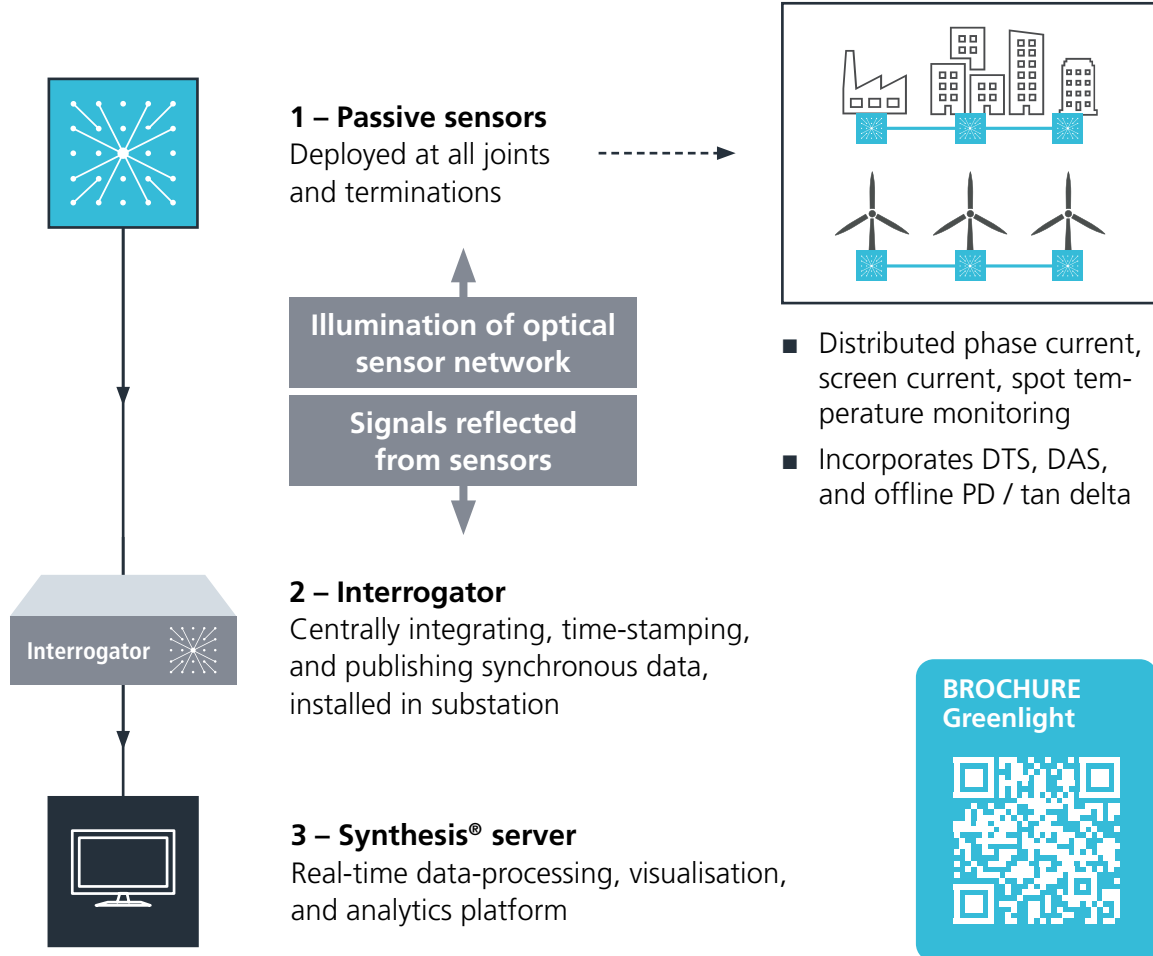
1 – Passive sensors
Deployed at all joints and terminations

Illumination of optical sensor network

Signals reflected from sensors

■ Distributed phase current, screen current, spot temperature monitoring

■ Incorporates DTS, DAS, and offline PD / tan delta

Interrogator

2 – Interrogator
Centrally integrating, time-stamping, and publishing synchronous data, installed in substation

BROCHURE
Greenlight

3 – Synthesis® server
Real-time data-processing, visualisation, and analytics platform